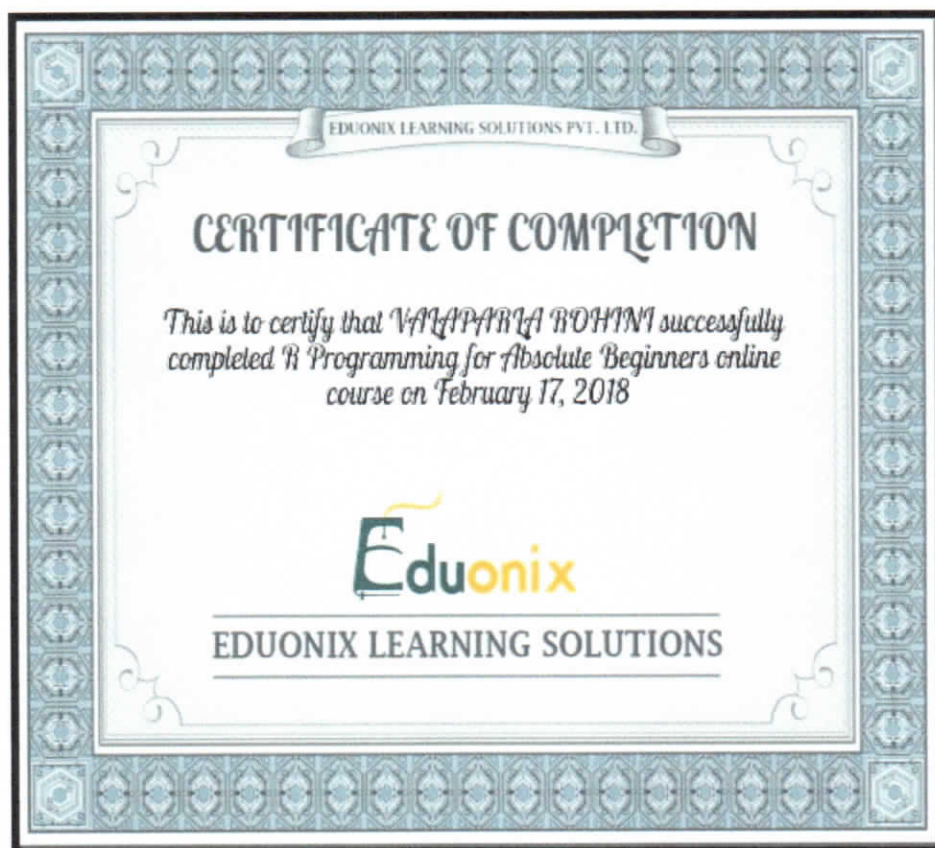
EDUONIX LEARNING SOLUTIONS PVT. LTD.

CERTIFICATE OF COMPLETION

This is to certify that VALAPARLA ROHINI successfully completed R Programming for Absolute Beginners online course on February 17, 2018

Eduonix

EDUONIX LEARNING SOLUTIONS